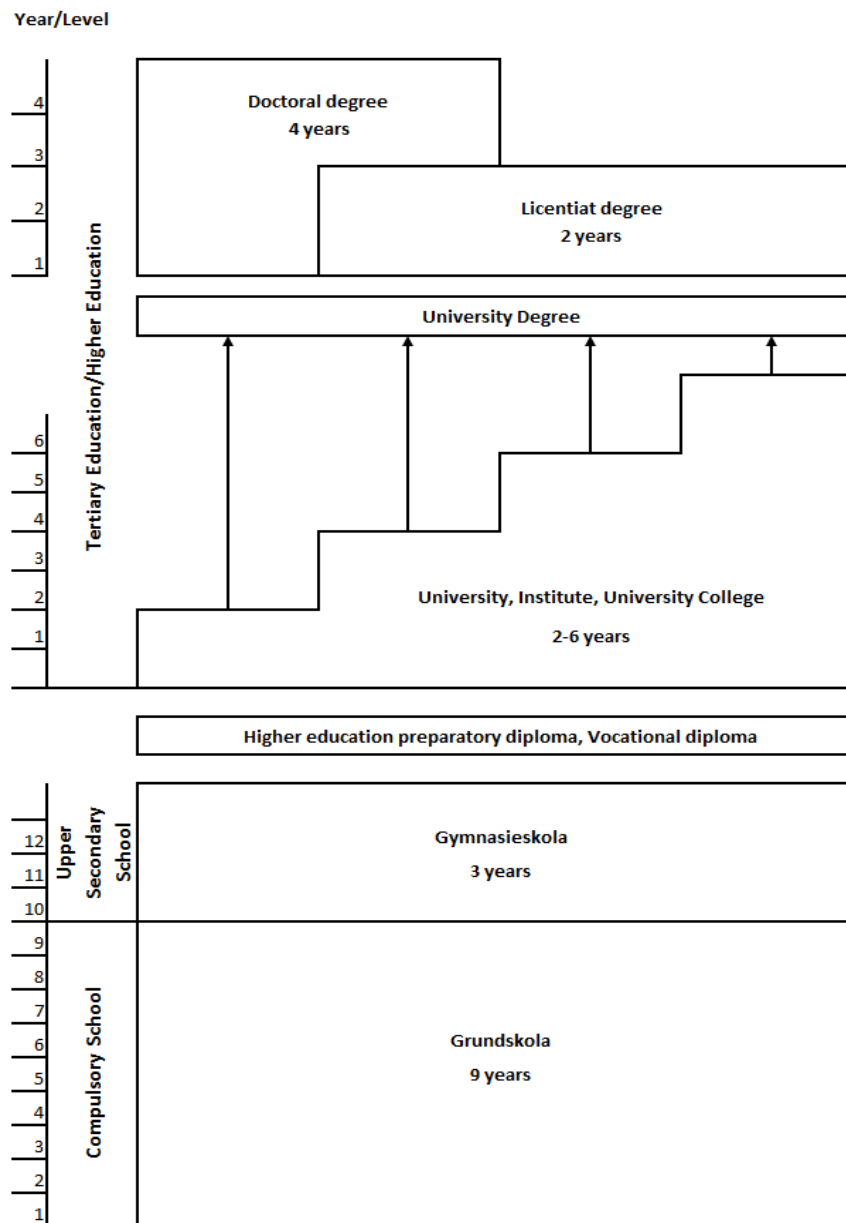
Year/Level

4
3
2
1

Doctoral degree
4 years

Licentiat degree
2 years

Tertiary Education/Higher Education

University Degree

6
5
4
3
2
1

University, Institute, University College
2-6 years

Higher education preparatory diploma, Vocational diploma

12
11
10

Upper Secondary School

Gymnasieskola
3 years

9
8
7
6
5
4
3
2
1

Compulsory School

Grundskola
9 years